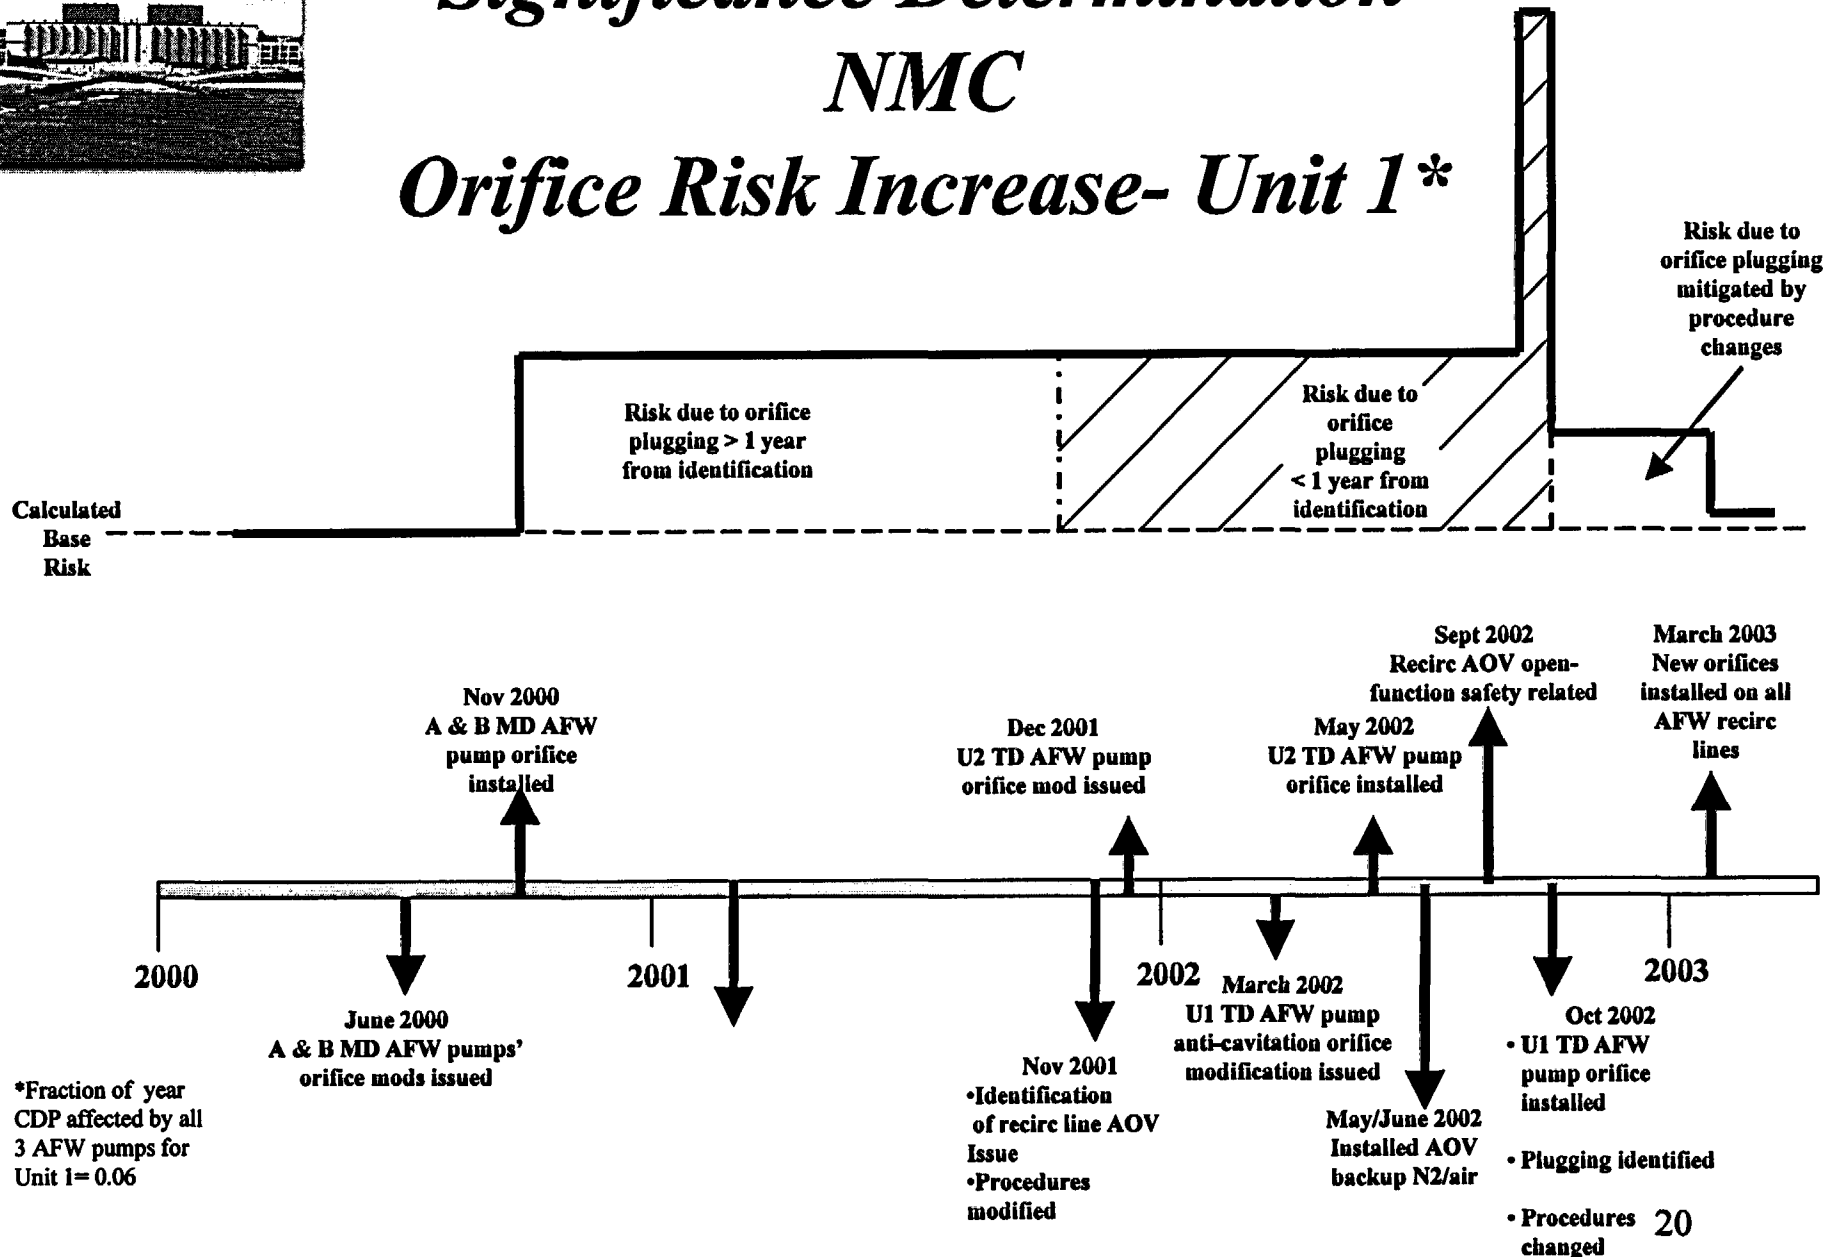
Significance Determination
NMC
Orifice Risk Increase- Unit 1*

Risk due to orifice plugging mitigated by procedure changes

Risk due to orifice plugging > 1 year from identification

Risk due to orifice plugging < 1 year from identification

Calculated Base Risk

Nov 2000
A & B MD AFW pump orifice installed

Dec 2001
U2 TD AFW pump orifice mod issued

May 2002
U2 TD AFW pump orifice installed

Sept 2002
Recirc AOV open-function safety related

March 2003
New orifices installed on all AFW recirc lines

2000

2001

2002

2003

June 2000
A & B MD AFW pumps' orifice mods issued

Nov 2001
•Identification of recirc line AOV Issue
•Procedures modified

March 2002
U1 TD AFW pump anti-cavitation orifice modification issued

May/June 2002
Installed AOV backup N2/air

Oct 2002
• U1 TD AFW pump orifice installed
• Plugging identified
• Procedures changed

*Fraction of year CDP affected by all 3 AFW pumps for Unit 1= 0.06

20